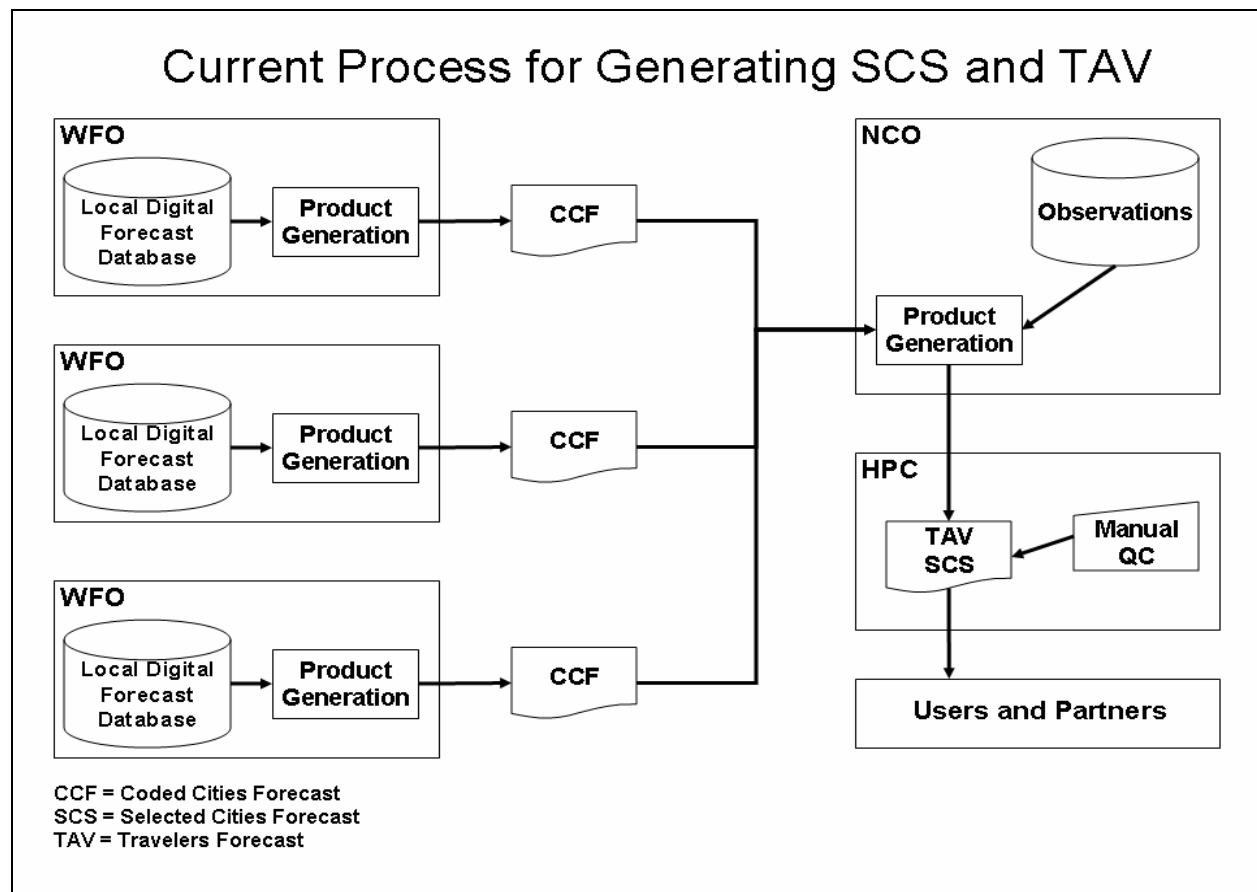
Current Process for Generating SCS and TAV

WFO

Local Digital Forecast Database

Product Generation

CCF

WFO

Local Digital Forecast Database

Product Generation

CCF

WFO

Local Digital Forecast Database

Product Generation

CCF

NCO

Observations

Product Generation

HPC

TAV SCS

Manual QC

Users and Partners

CCF = Coded Cities Forecast
SCS = Selected Cities Forecast
TAV = Travelers Forecast